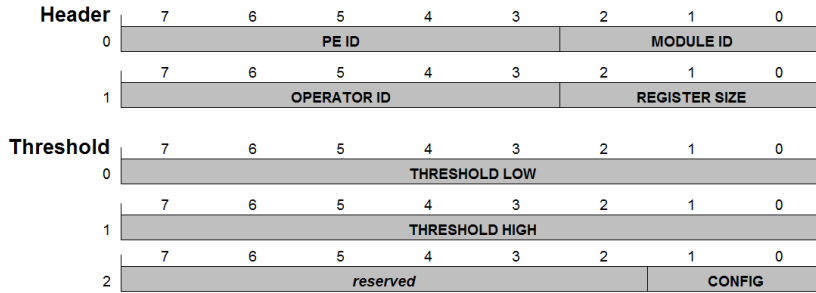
Header

| | 7 | 6 | 5 | 4 | 3 | 2 | 1 | 0 |
|---|---|---|---|---|---|---|---|---|
| 0 | PE ID | | | | | MODULE ID | | |

| | 7 | 6 | 5 | 4 | 3 | 2 | 1 | 0 |
|---|---|---|---|---|---|---|---|---|
| 1 | OPERATOR ID | | | | | REGISTER SIZE | | |

Threshold

| | 7 | 6 | 5 | 4 | 3 | 2 | 1 | 0 |
|---|---|---|---|---|---|---|---|---|
| 0 | THRESHOLD LOW | | | | | | | |

| | 7 | 6 | 5 | 4 | 3 | 2 | 1 | 0 |
|---|---|---|---|---|---|---|---|---|
| 1 | THRESHOLD HIGH | | | | | | | |

| | 7 | 6 | 5 | 4 | 3 | 2 | 1 | 0 |
|---|---|---|---|---|---|---|---|---|
| 2 | *reserved* | | | | | | CONFIG | |